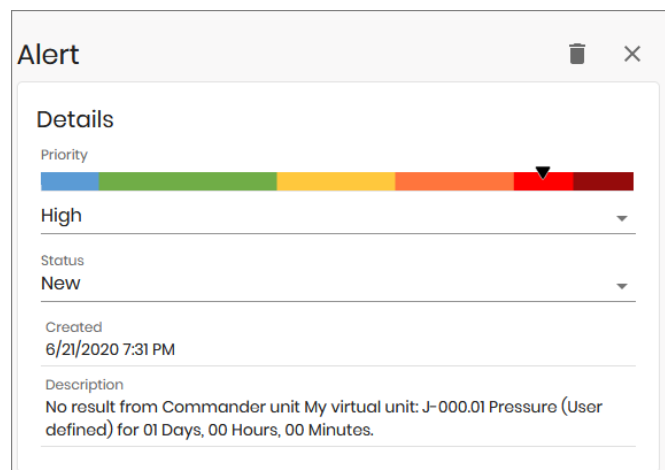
Alert

Details

Priority

High

Status

New

Created

6/21/2020 7:31 PM

Description

No result from Commander unit My virtual unit: J-000.01 Pressure (User defined) for 01 Days, 00 Hours, 00 Minutes.